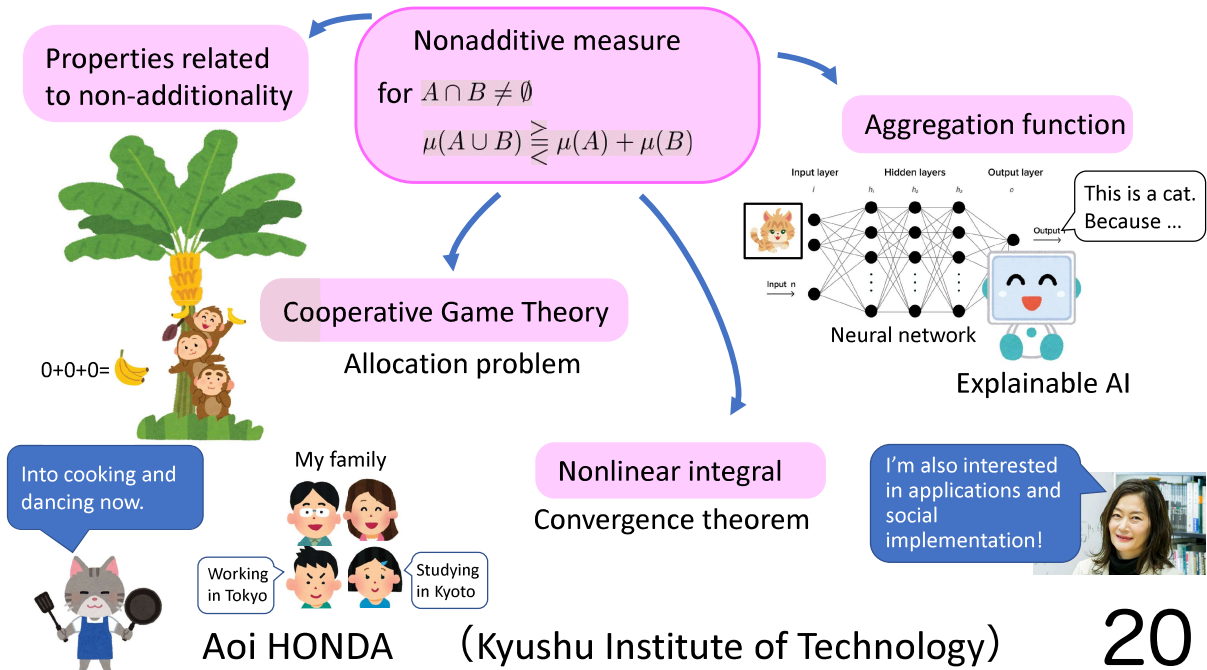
Properties related to non-additionality

Nonadditive measure

for $A \cap B \neq \emptyset$

$\mu(A \cup B) \gtreqless \mu(A) + \mu(B)$

Aggregation function

Input layer

Hidden layers

Output layer

$i$

$h_1$

$h_2$

$h_3$

$o$

Output

Input n

This is a cat. Because ...

Neural network

Explainable AI

Cooperative Game Theory

Allocation problem

0+0+0=

Nonlinear integral

Convergence theorem

Into cooking and dancing now.

My family

Working in Tokyo

Studying in Kyoto

I'm also interested in applications and social implementation!

Aoi HONDA (Kyushu Institute of Technology)

20